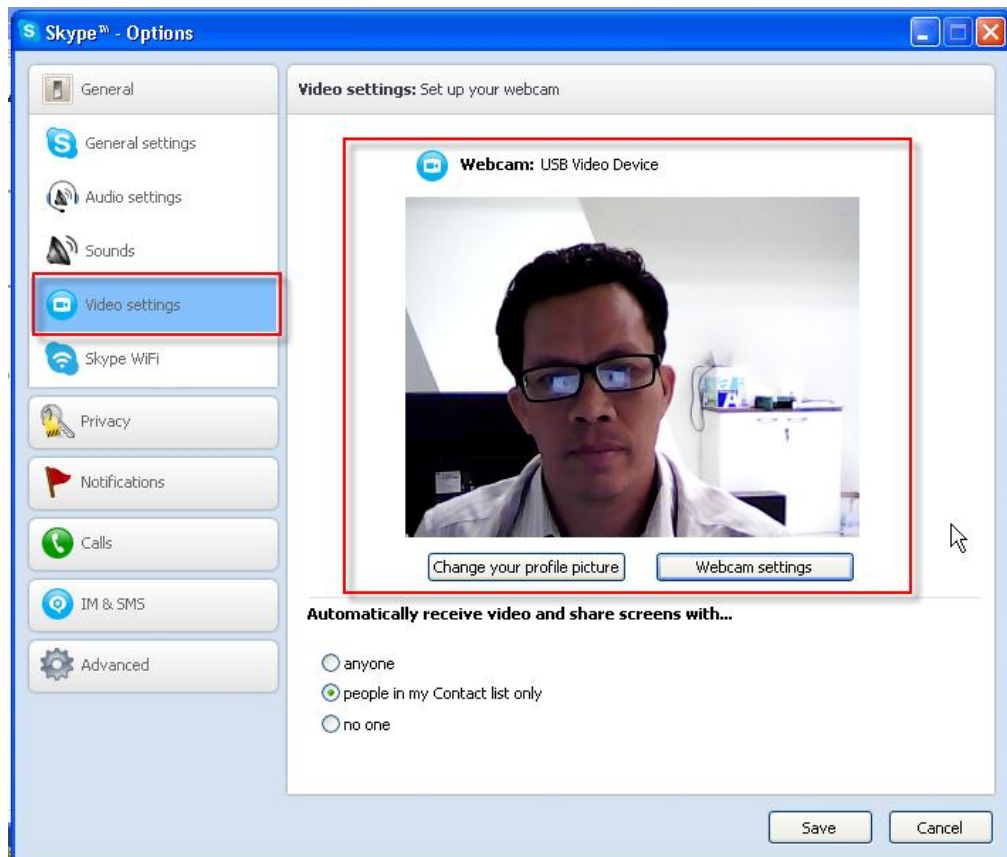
Skype™ - Options

General

General settings

Audio settings

Sounds

Video settings

Skype WiFi

Privacy

Notifications

Calls

IM & SMS

Advanced

Video settings: Set up your webcam

Webcam: USB Video Device

Change your profile picture

Webcam settings

Automatically receive video and share screens with...

anyone

people in my Contact list only

no one

Save

Cancel